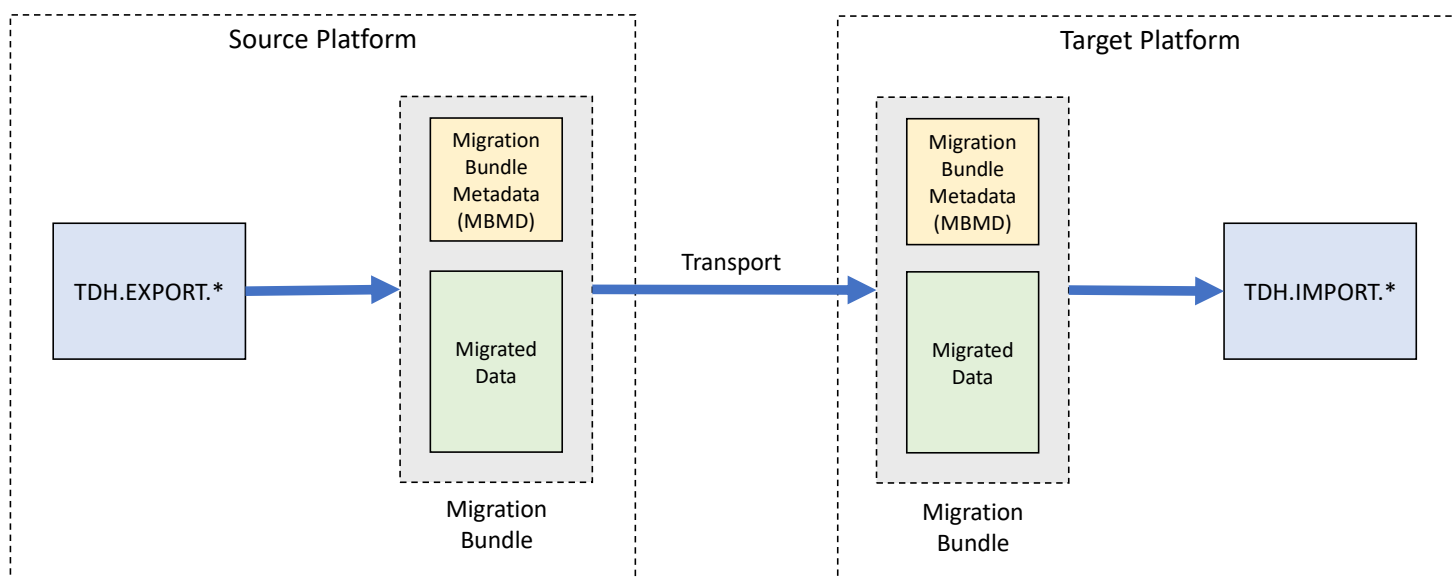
Source Platform

TDH.EXPORT.*

Migration Bundle Metadata (MBMD)

Migrated Data

Migration Bundle

Transport

Target Platform

Migration Bundle Metadata (MBMD)

Migrated Data

Migration Bundle

TDH.IMPORT.*